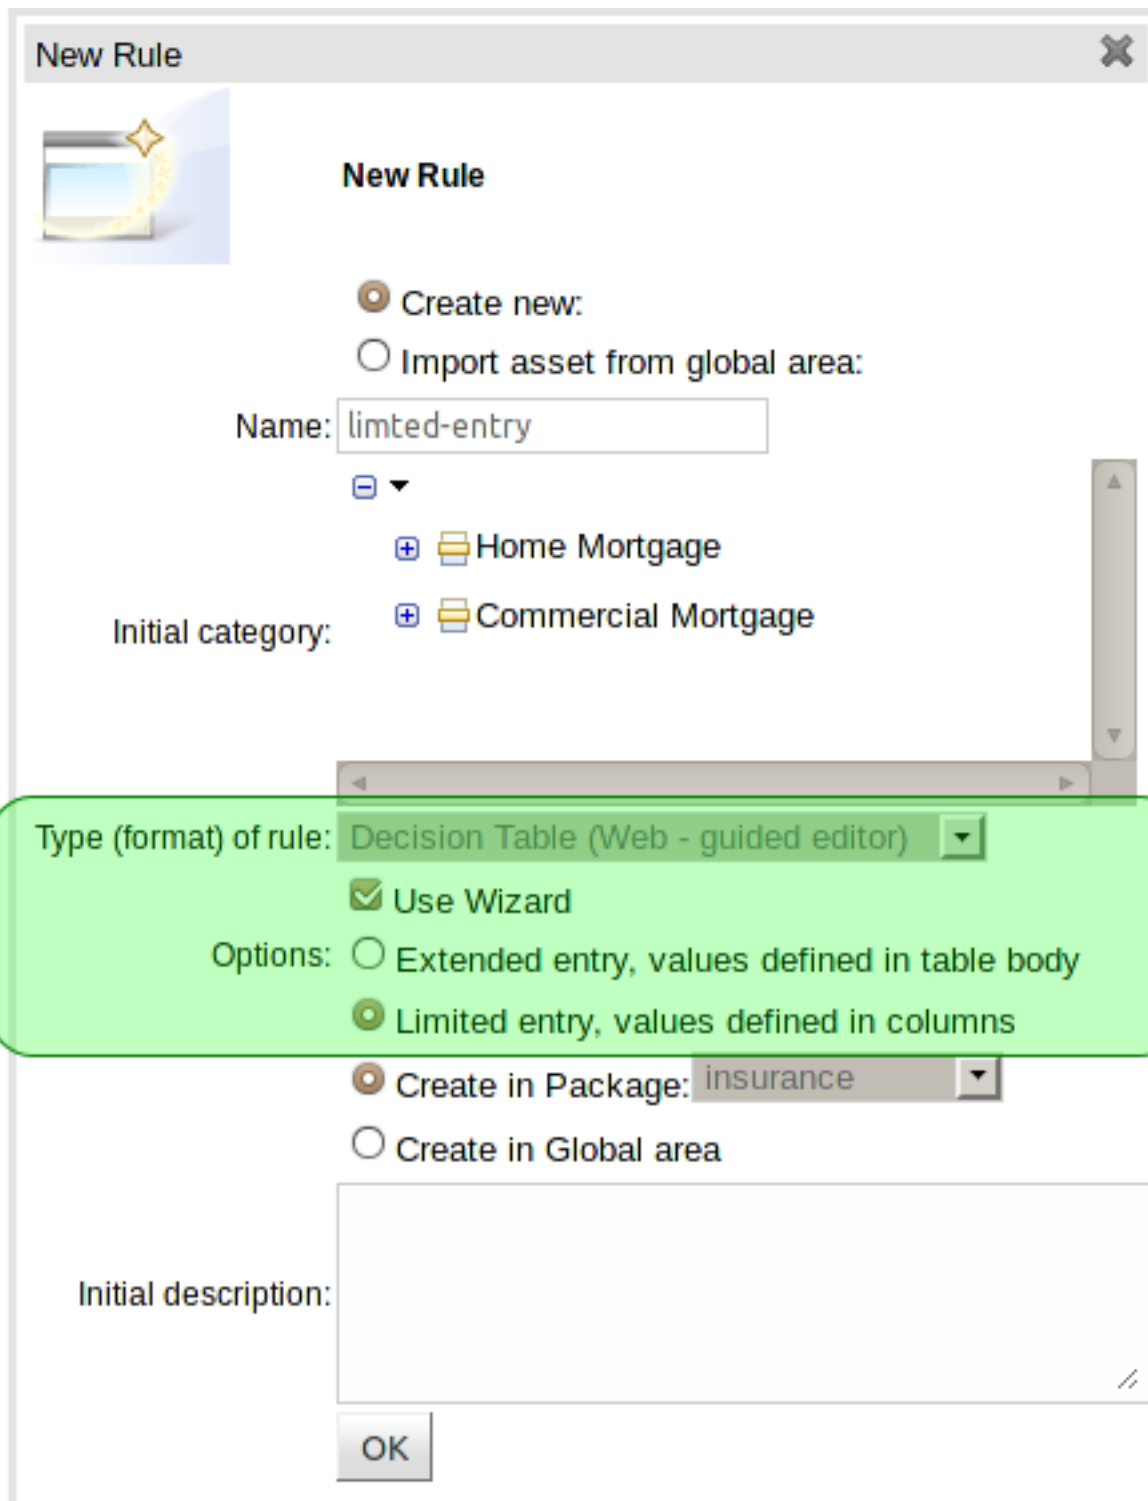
New Rule

New Rule

Create new:

Import asset from global area:

Name: limted-entry

Home Mortgage

Initial category:

Commercial Mortgage

Type (format) of rule: Decision Table (Web - guided editor)

Use Wizard

Options: Extended entry, values defined in table body

Limited entry, values defined in columns

Create in Package: insurance

Create in Global area

Initial description:

OK